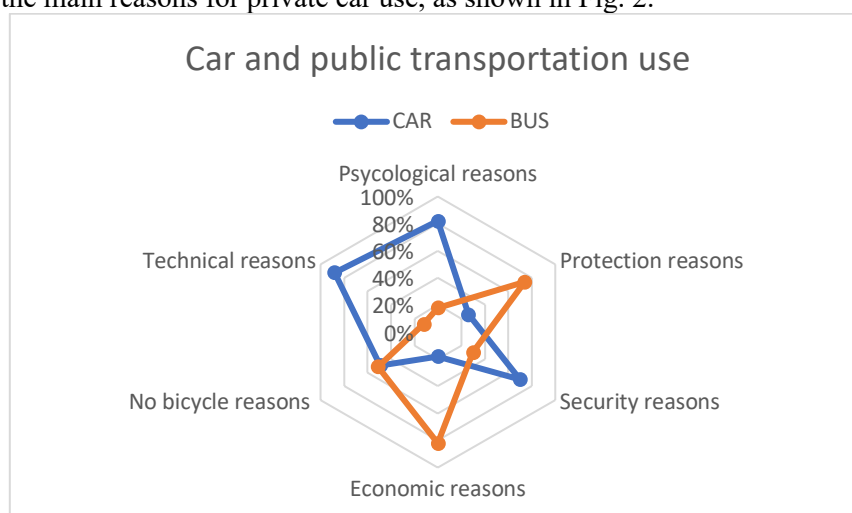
the main reasons for private car use, as shown in Fig. 2.

Car and public transportation use

CAR BUS

Psycological reasons

100%
80%
60%
40%
20%
0%

Protection reasons

Security reasons

Economic reasons

No bicycle reasons

Technical reasons